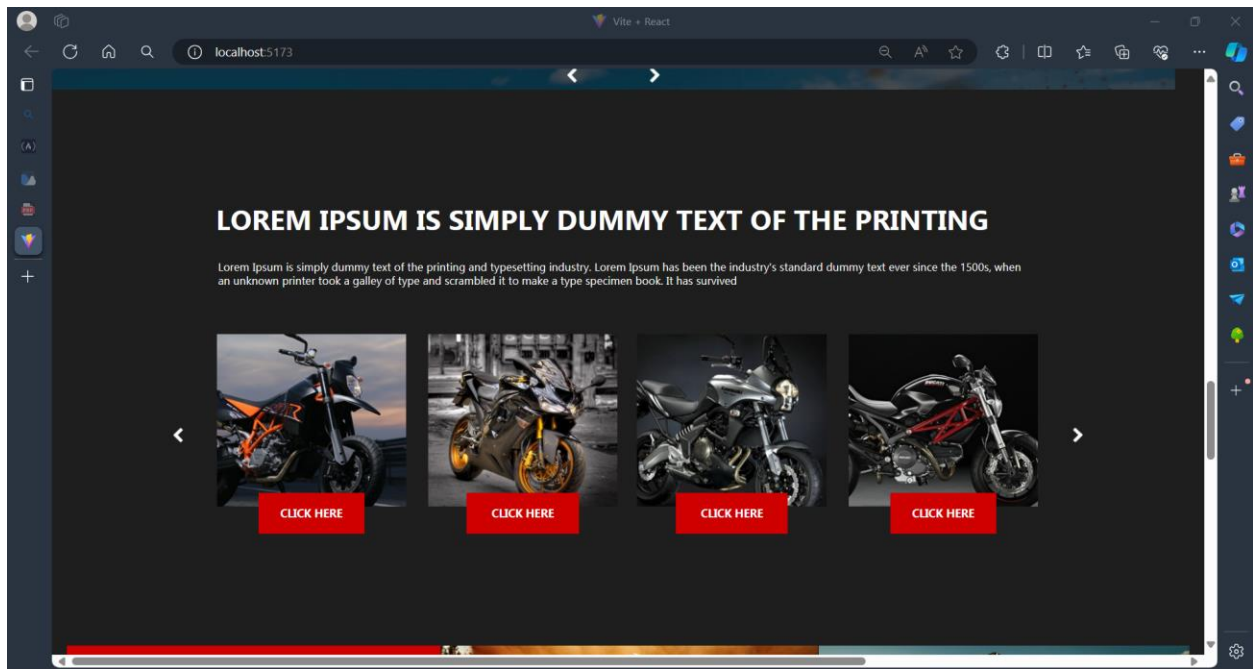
Vite + React

localhost:5173

LOREM IPSUM IS SIMPLY DUMMY TEXT OF THE PRINTING

Lorem Ipsum is simply dummy text of the printing and typesetting industry. Lorem Ipsum has been the industry's standard dummy text ever since the 1500s, when an unknown printer took a galley of type and scrambled it to make a type specimen book. It has survived

CLICK HERE

CLICK HERE

CLICK HERE

CLICK HERE